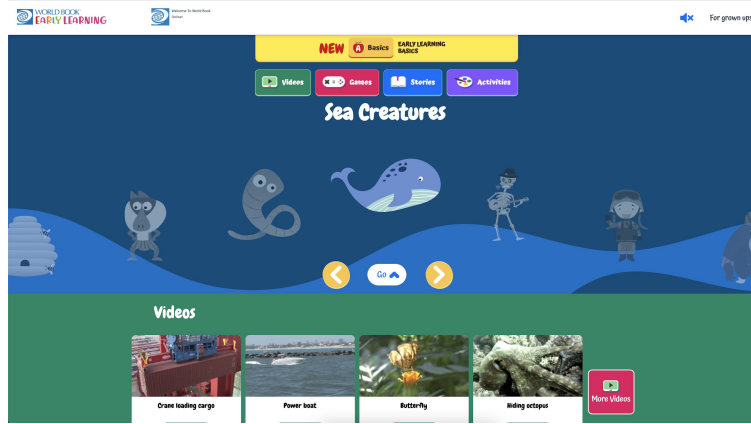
WORLD BOOK EARLY LEARNING

Welcome To World Book Online

For grown ups

NEW Basics EARLY LEARNING BASICS

Videos Games Stories Activities

Sea Creatures

Go

Videos

Crane loading cargo

Power boat

Butterfly

Hiding octopus

More Videos